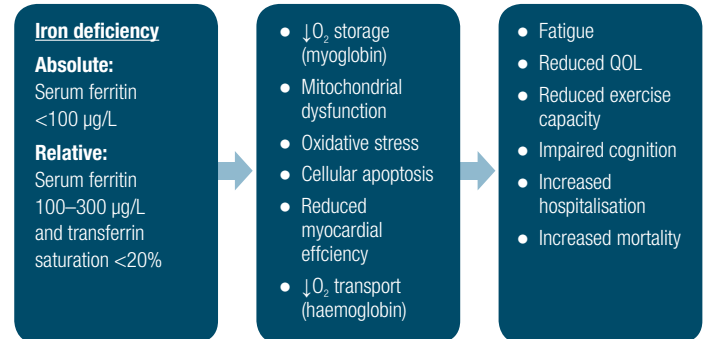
Iron deficiency

Absolute:
Serum ferritin <100 µg/L

Relative:
Serum ferritin 100–300 µg/L and transferrin saturation <20%

- ↓$O_2$ storage (myoglobin)
- Mitochondrial dysfunction
- Oxidative stress
- Cellular apoptosis
- Reduced myocardial effciency
- ↓$O_2$ transport (haemoglobin)

- Fatigue
- Reduced QOL
- Reduced exercise capacity
- Impaired cognition
- Increased hospitalisation
- Increased mortality